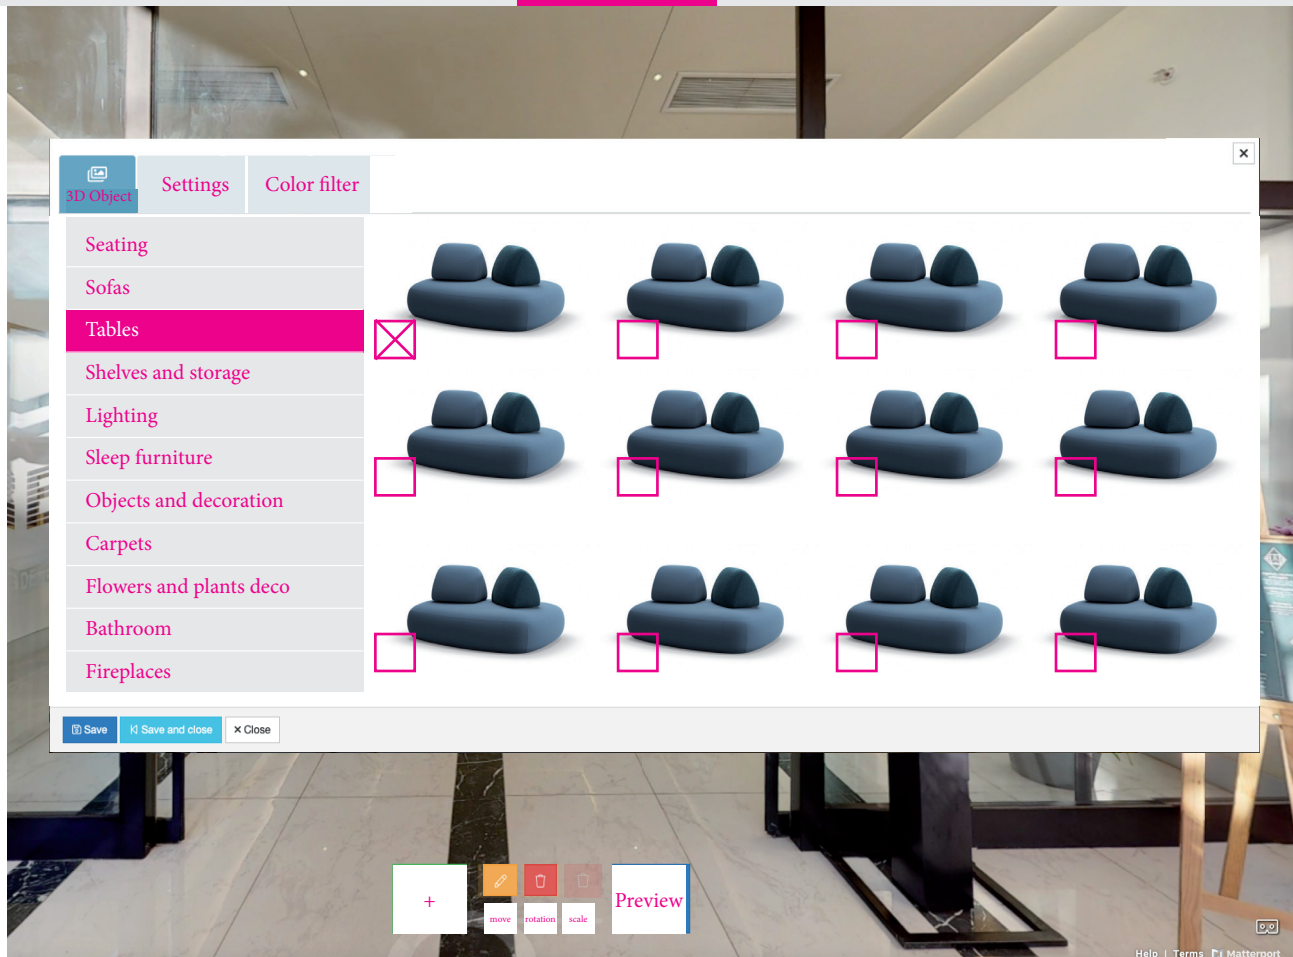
×

3D Object
Settings
Color filter

Seating
Sofas
Tables
Shelves and storage
Lighting
Sleep furniture
Objects and decoration
Carpets
Flowers and plants deco
Bathroom
Fireplaces

Save
Save and close
× Close

+
move
rotation
scale
Preview

Help | Terms | Matterport